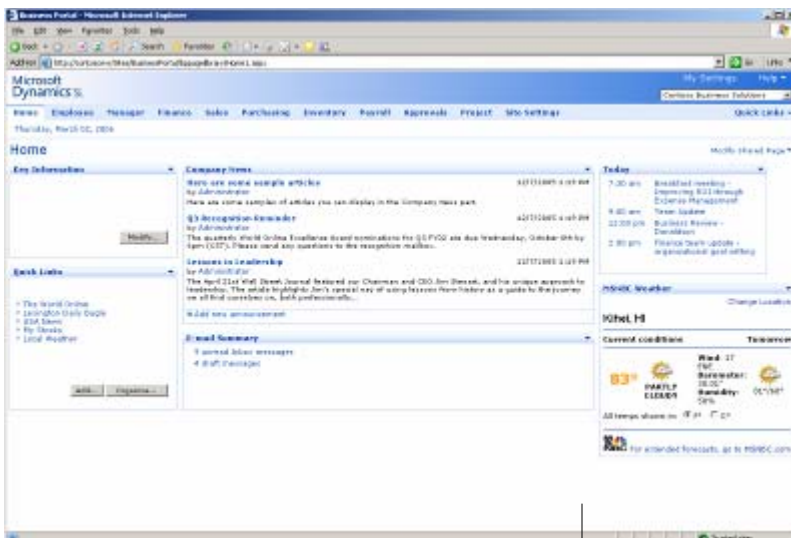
Business Portal - Microsoft Internet Explorer

File Edit View Favorites Tools Help

Back Search Favorites

Address http://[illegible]/BusinessPortal/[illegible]/Home1.aspx

Go Links

Microsoft Dynamics GP

My Settings Help

Contoso Business Solutions

Home Employee Manager Finance Sales Purchasing Inventory Payroll Approvals Project Site Settings

Quick Links

Thursday, March 02, 2006

Home

Modify Shared Page

Key Information

Modify...

Quick Links

The World Online
Lexington Daily Guide
USA News
My Stocks
Local Weather

Add... Organize...

Company News

Here are some sample articles
by Administrator
12/7/2005 1:19 PM
Here are some samples of articles you can display in the Company News part.

Q3 Recognition Reminder
by Administrator
12/7/2005 1:19 PM
The quarterly World Online Excellence Award nominations for Q3 FY02 are due Wednesday, October 8th by 5pm (CST). Please send any questions to the recognition mailbox.

Lessons in Leadership
by Administrator
12/7/2005 1:19 PM
The April 21st Wall Street Journal featured our Chairman and CEO Jon Stewart, and his unique approach to leadership. The article highlights Jon's special way of using lessons from history as a guide to the journey on all find ourselves on, both professionally...

Add new announcement

E-mail Summary

0 unread Inbox messages
4 draft messages

Today

7:30 am Breakfast meeting - Improving ROI through Expense Management
9:45 am Team Update
12:00 pm Business Review - Donaldson
2:30 pm Finance team update - organizational goal setting

MSNBC Weather

Change Location

Kihei, HI

Current conditions

Tomorrow

83°

PARTLY CLOUDY

Wind: 17 ENE
Barometer: 30.02"
Humidity: 58%

81°/68°

All temps shown in °F °C

For extended forecasts, go to MSNBC.com

Local intranet